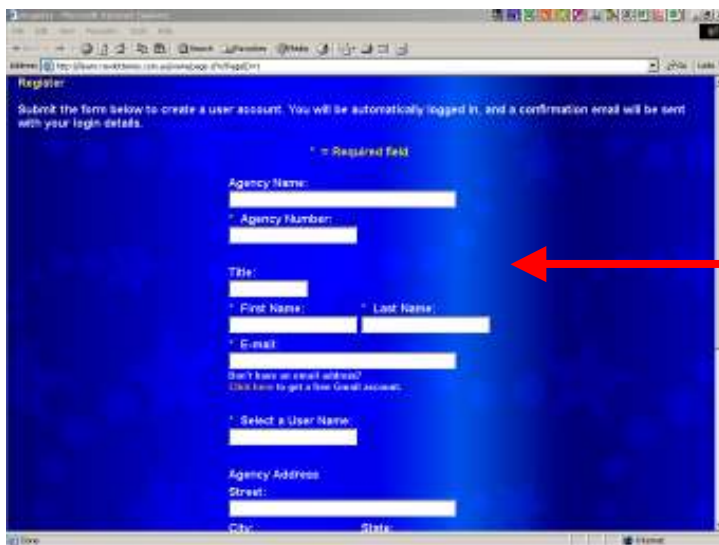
Register - Microsoft Internet Explorer

Address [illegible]

Register

Submit the form below to create a user account. You will be automatically logged in, and a confirmation email will be sent with your login details.

* = Required field

Agency Name:

* Agency Number:

Title:

* First Name:

* Last Name:

* E-mail:

Don't have an email address?
Click here to get a free Gmail account.

* Select a User Name:

Agency Address
Street:

City:

State:

Done

Internet